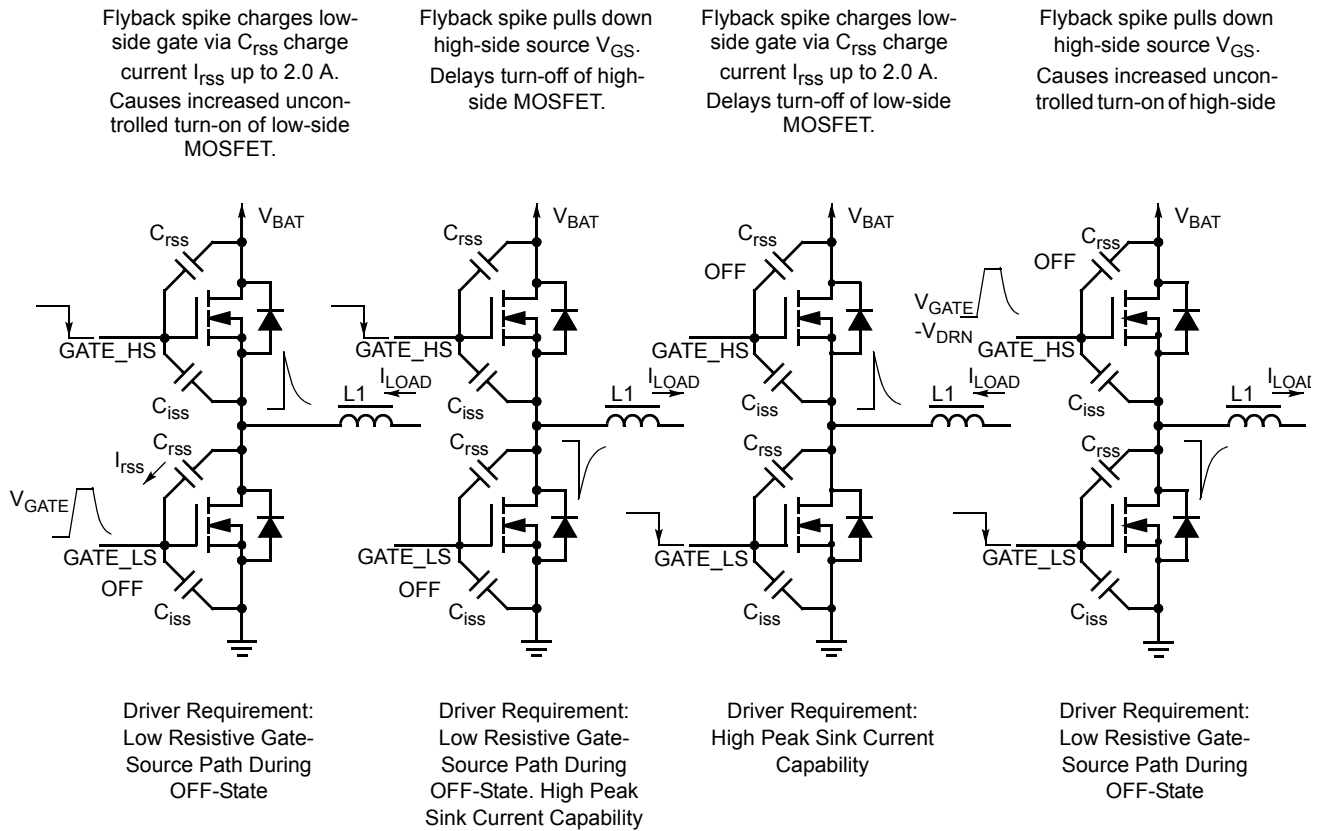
Flyback spike charges low-side gate via $C_{rss}$ charge current $I_{rss}$ up to 2.0 A. Causes increased uncontrolled turn-on of low-side MOSFET.

Flyback spike pulls down high-side source $V_{GS}$. Delays turn-off of high-side MOSFET.

Flyback spike charges low-side gate via $C_{rss}$ charge current $I_{rss}$ up to 2.0 A. Delays turn-off of low-side MOSFET.

Flyback spike pulls down high-side source $V_{GS}$. Causes increased uncontrolled turn-on of high-side

$V_{BAT}$
$C_{rss}$
GATE_HS
$C_{iss}$
$C_{rss}$
$I_{rss}$
$V_{GATE}$
GATE_LS
OFF
$C_{iss}$
L1
$I_{LOAD}$

$V_{BAT}$
$C_{rss}$
GATE_HS
$C_{iss}$
$C_{rss}$
GATE_LS
OFF
$C_{iss}$
L1
$I_{LOAD}$

$V_{BAT}$
$C_{rss}$
OFF
GATE_HS
$C_{iss}$
$C_{rss}$
GATE_LS
$C_{iss}$
$V_{GATE}$
$-V_{DRN}$
L1
$I_{LOAD}$

$V_{BAT}$
$C_{rss}$
OFF
GATE_HS
$C_{iss}$
$C_{rss}$
GATE_LS
$C_{iss}$
L1
$I_{LOAD}$

Driver Requirement: Low Resistive Gate-Source Path During OFF-State

Driver Requirement: Low Resistive Gate-Source Path During OFF-State. High Peak Sink Current Capability

Driver Requirement: High Peak Sink Current Capability

Driver Requirement: Low Resistive Gate-Source Path During OFF-State